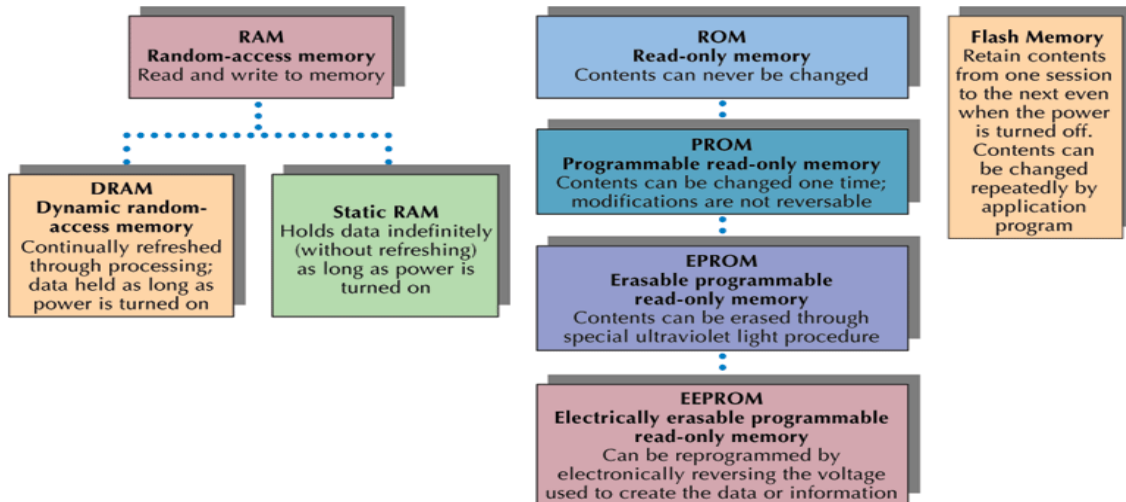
RAM
Random-access memory
Read and write to memory

DRAM
Dynamic random-access memory
Continually refreshed through processing; data held as long as power is turned on

Static RAM
Holds data indefinitely (without refreshing) as long as power is turned on

ROM
Read-only memory
Contents can never be changed

PROM
Programmable read-only memory
Contents can be changed one time; modifications are not reversable

EPROM
Erasable programmable read-only memory
Contents can be erased through special ultraviolet light procedure

EEPROM
Electrically erasable programmable read-only memory
Can be reprogrammed by electronically reversing the voltage used to create the data or information

Flash Memory
Retain contents from one session to the next even when the power is turned off. Contents can be changed repeatedly by application program